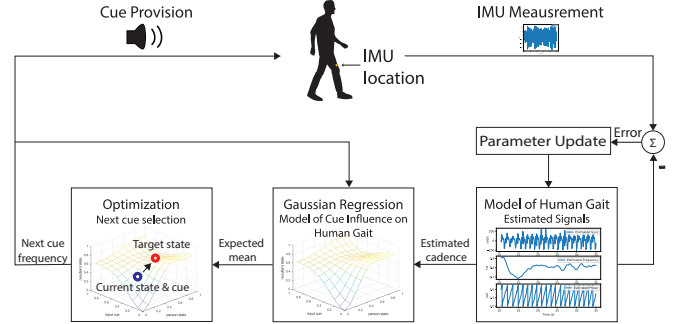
Cue Provision

IMU Meausrement

IMU location

Error

Σ

-

Parameter Update

Optimization
Next cue selection

Target state

Current state & cue

Next cue frequency

Expected mean

Gaussian Regression
Model of Cue Influence on Human Gait

Estimated cadence

Model of Human Gait
Estimated Signals